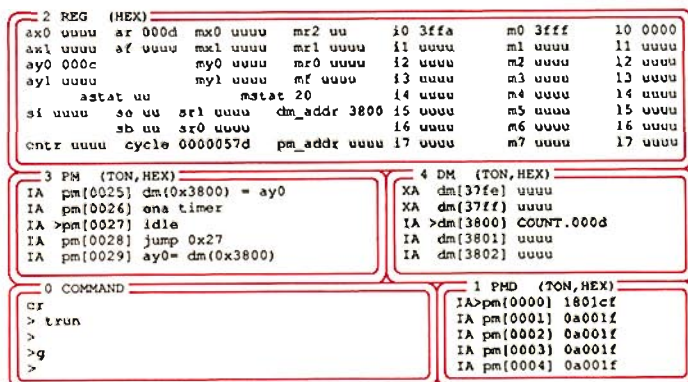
2 REG (HEX)
ax0 uuuu ar 000d mx0 uuuu mr2 uu i0 3ffa m0 3fff l0 0000
ax1 uuuu af uuuu mx1 uuuu mr1 uuuu i1 uuuu m1 uuuu l1 uuuu
ay0 000c my0 uuuu mr0 uuuu i2 uuuu m2 uuuu l2 uuuu
ay1 uuuu my1 uuuu mf uuuu i3 uuuu m3 uuuu l3 uuuu
astat uu mstat 20 i4 uuuu m4 uuuu l4 uuuu
si uuuu se uu sr1 uuuu dm_addr 3800 i5 uuuu m5 uuuu l5 uuuu
sb uu sr0 uuuu i6 uuuu m6 uuuu l6 uuuu
cntr uuuu cycle 0000057d pm_addr uuuu i7 uuuu m7 uuuu l7 uuuu

3 PM (TON,HEX)
IA pm[0025] dm(0x3800) = ay0
IA pm[0026] ena timer
IA >pm[0027] idle
IA pm[0028] jump 0x27
IA pm[0029] ay0= dm(0x3800)

4 DM (TON,HEX)
XA dm[37fe] uuuu
XA dm[37ff] uuuu
IA >dm[3800] COUNT.000d
IA dm[3801] uuuu
IA dm[3802] uuuu

0 COMMAND
cr
> trun
>
>g
>

1 PMD (TON,HEX)
IA>pm[0000] 1801cf
IA pm[0001] 0a001f
IA pm[0002] 0a001f
IA pm[0003] 0a001f
IA pm[0004] 0a001f